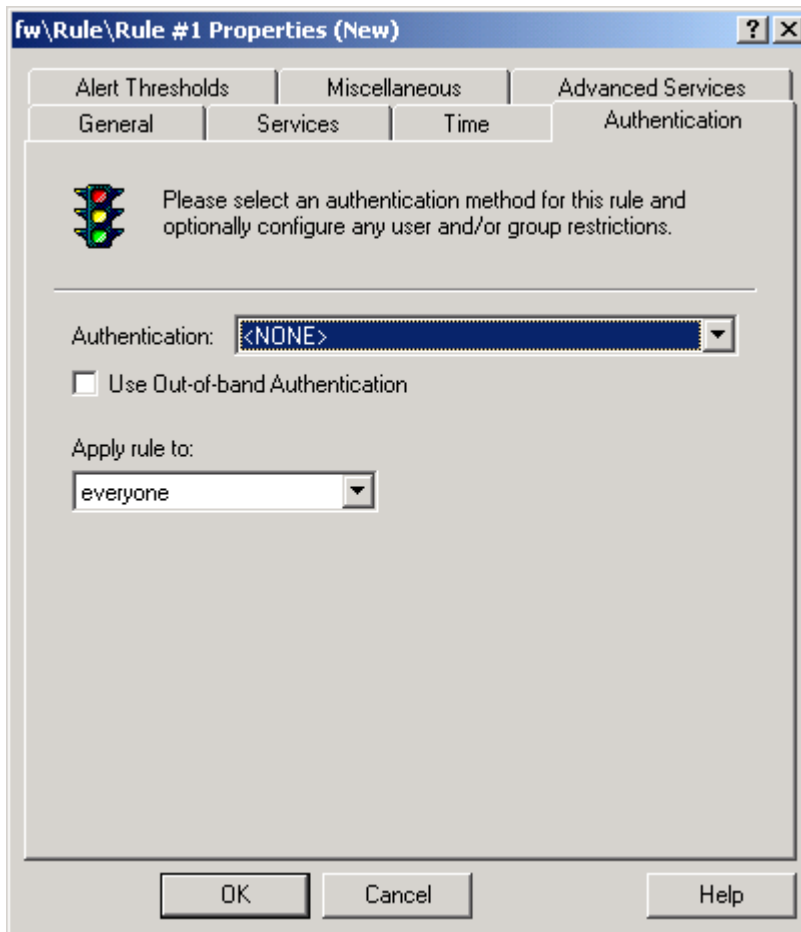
fw\Rule\Rule #1 Properties (New)

? X

Alert Thresholds | Miscellaneous | Advanced Services

General | Services | Time | Authentication

Please select an authentication method for this rule and optionally configure any user and/or group restrictions.

Authentication: <NONE>

Use Out-of-band Authentication

Apply rule to:

everyone

OK | Cancel | Help